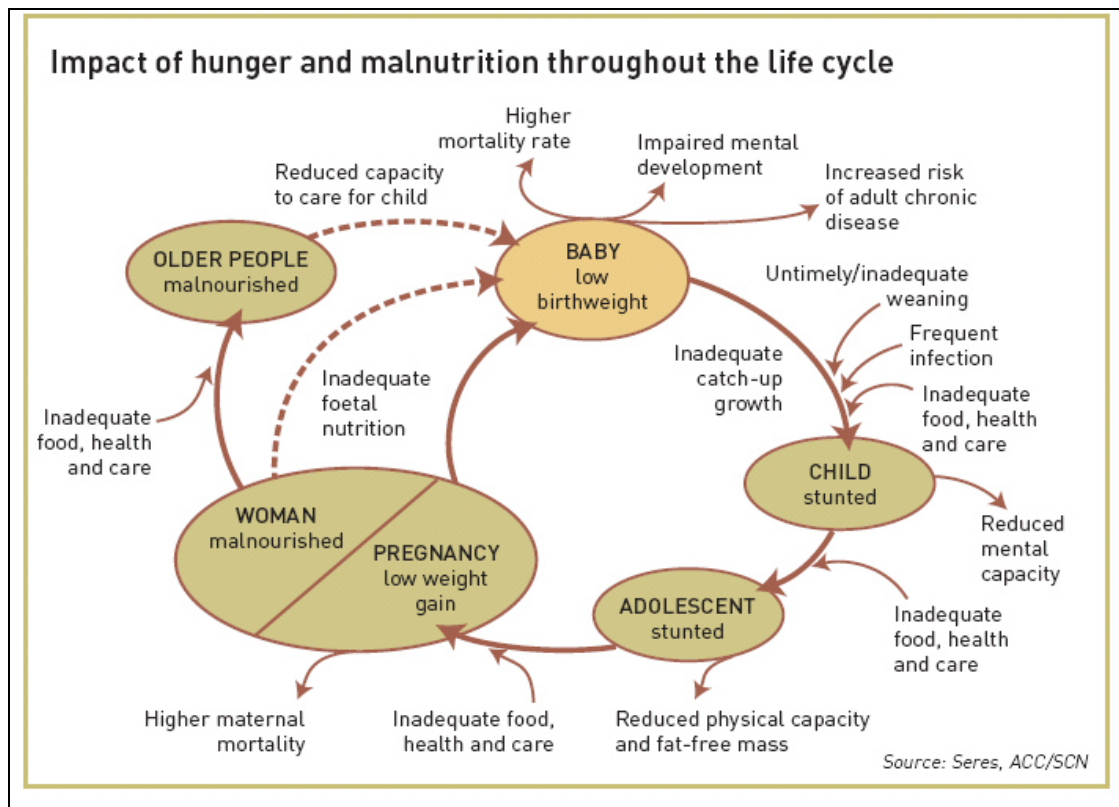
Impact of hunger and malnutrition throughout the life cycle

Higher mortality rate

Impaired mental development

Increased risk of adult chronic disease

Reduced capacity to care for child

OLDER PEOPLE malnourished

BABY low birthweight

Untimely/inadequate weaning

Frequent infection

Inadequate food, health and care

Inadequate catch-up growth

Inadequate foetal nutrition

Inadequate food, health and care

CHILD stunted

Reduced mental capacity

WOMAN malnourished

PREGNANCY low weight gain

ADOLESCENT stunted

Inadequate food, health and care

Higher maternal mortality

Inadequate food, health and care

Reduced physical capacity and fat-free mass

Source: Seres, ACC/SCN